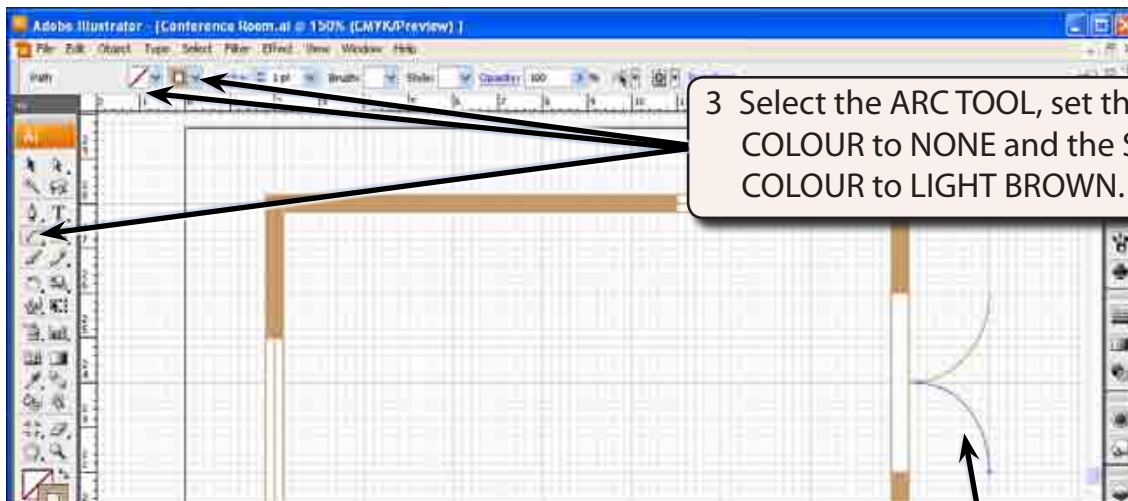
Adobe Illustrator - [Conference Room.ai @ 150% (CMYK/Preview)]

File Edit Object Type Select Filter Effect View Window Help

Path 1 pt Brush: Style: Opacity: 100 %

3 Select the ARC TOOL, set th COLOUR to NONE and the S COLOUR to LIGHT BROWN.